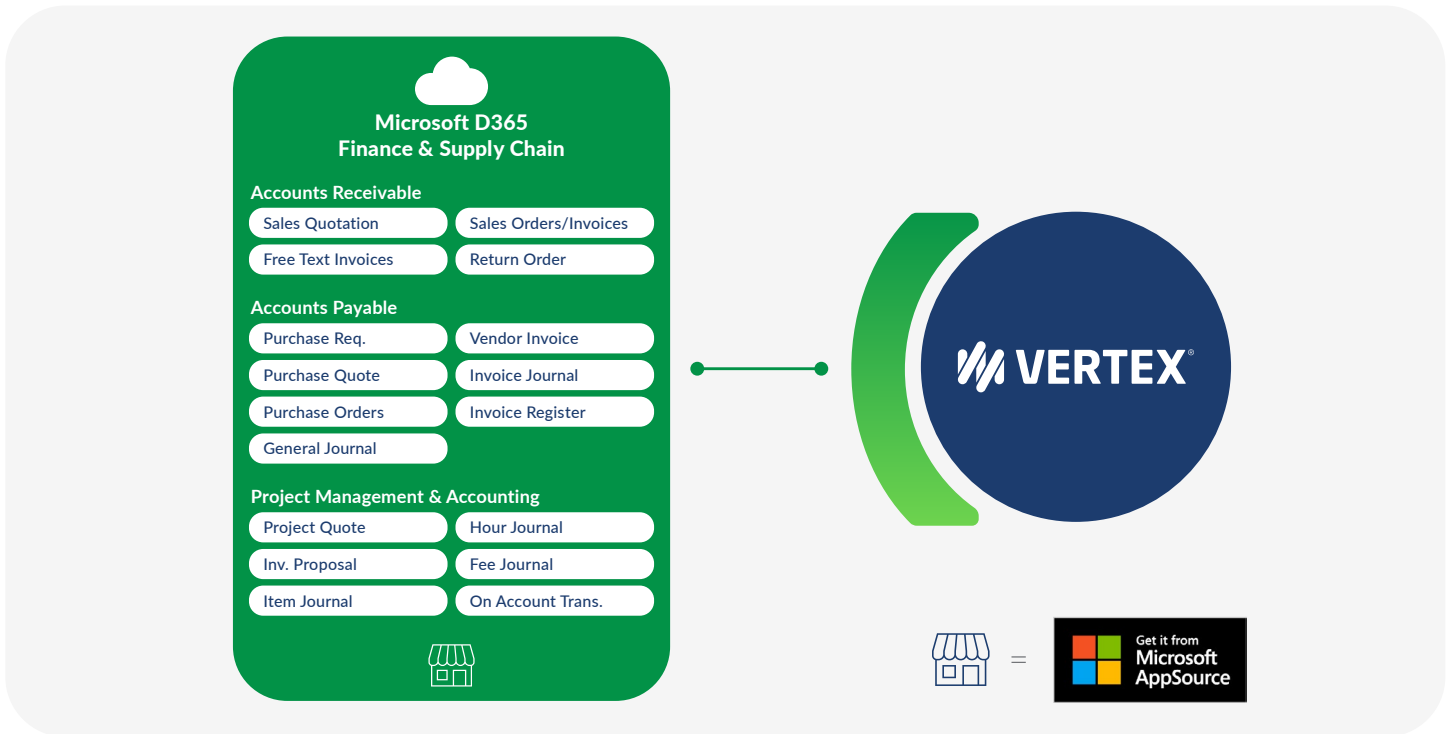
Microsoft D365
Finance & Supply Chain

Accounts Receivable

Sales Quotation
Sales Orders/Invoices
Free Text Invoices
Return Order

Accounts Payable

Purchase Req.
Vendor Invoice
Purchase Quote
Invoice Journal
Purchase Orders
Invoice Register
General Journal

Project Management & Accounting

Project Quote
Hour Journal
Inv. Proposal
Fee Journal
Item Journal
On Account Trans.

VERTEX®

=

Get it from
Microsoft
AppSource